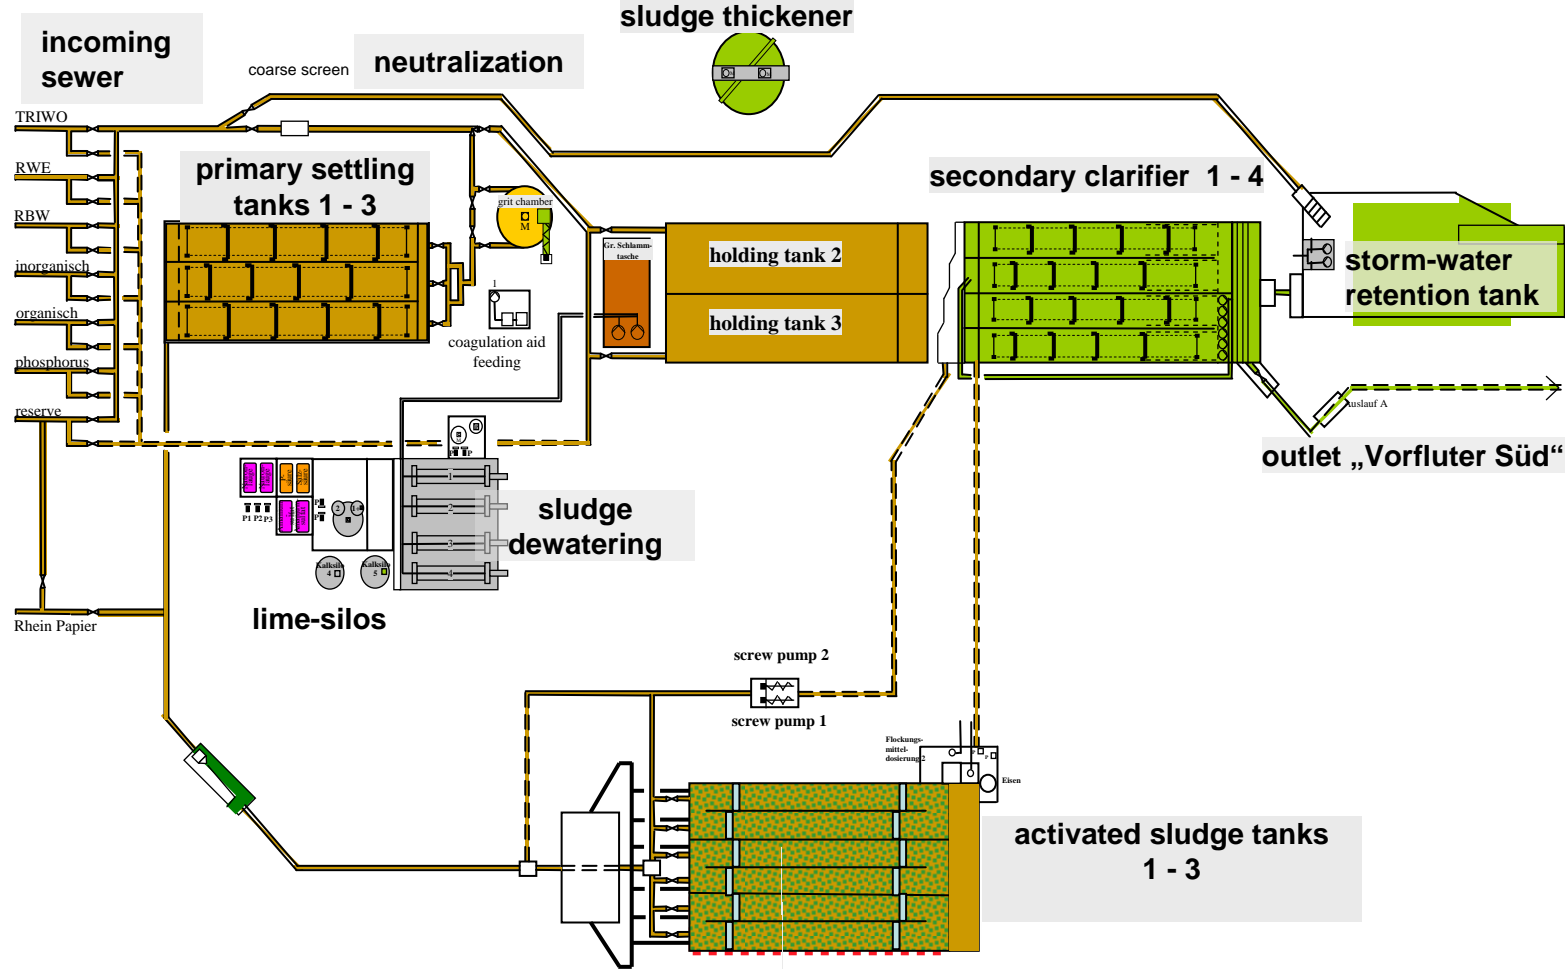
incoming sewer

coarse screen

neutralization

sludge thickener

TRIWO

RWE

RBW

inorganisch

organisch

phosphorus

reserve

Rhein Papier

primary settling tanks 1 - 3

grit chamber

M

1

coagulation aid feeding

Gr. Schlamm-tasche

holding tank 2

holding tank 3

secondary clarifier 1 - 4

storm-water retention tank

Auslauf A

outlet „Vorfluter Süd“

sludge dewatering

P1 P2 P3

Kalksilo 4

Kalksilo 5

lime-silos

screw pump 2

screw pump 1

Flockungs-mittel-dosierung 2

Eisen

activated sludge tanks 1 - 3